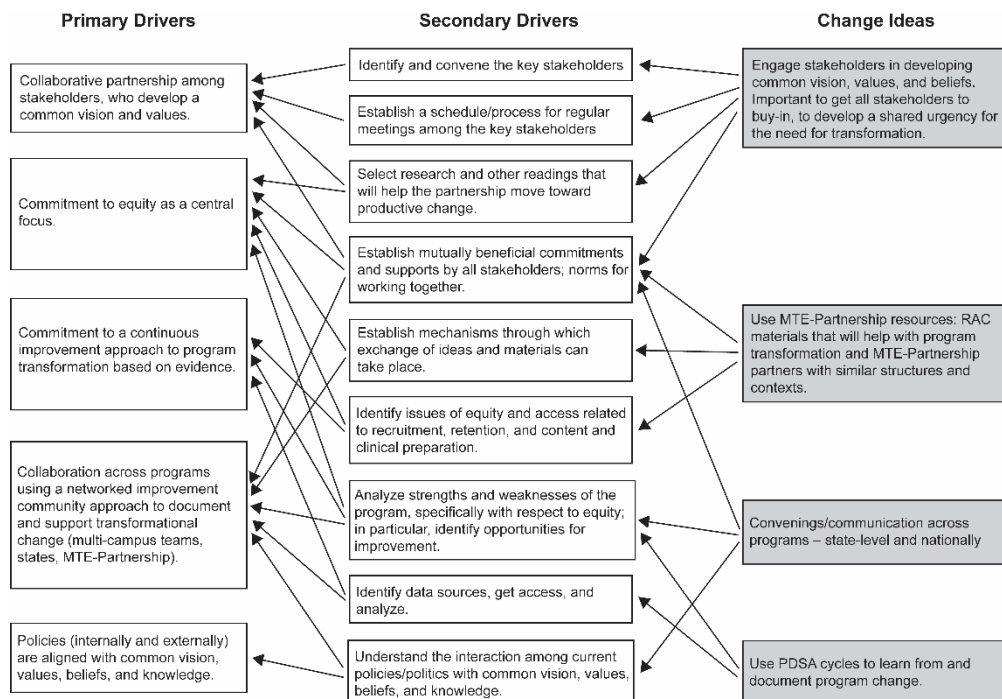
Primary Drivers

Secondary Drivers

Change Ideas

Collaborative partnership among stakeholders, who develop a common vision and values.

Commitment to equity as a central focus.

Commitment to a continuous improvement approach to program transformation based on evidence.

Collaboration across programs using a networked improvement community approach to document and support transformational change (multi-campus teams, states, MTE-Partnership).

Policies (internally and externally) are aligned with common vision, values, beliefs, and knowledge.

Identify and convene the key stakeholders

Establish a schedule/process for regular meetings among the key stakeholders

Select research and other readings that will help the partnership move toward productive change.

Establish mutually beneficial commitments and supports by all stakeholders; norms for working together.

Establish mechanisms through which exchange of ideas and materials can take place.

Identify issues of equity and access related to recruitment, retention, and content and clinical preparation.

Analyze strengths and weaknesses of the program, specifically with respect to equity; in particular, identify opportunities for improvement.

Identify data sources, get access, and analyze.

Understand the interaction among current policies/politics with common vision, values, beliefs, and knowledge.

Engage stakeholders in developing common vision, values, and beliefs. Important to get all stakeholders to buy-in, to develop a shared urgency for the need for transformation.

Use MTE-Partnership resources: RAC materials that will help with program transformation and MTE-Partnership partners with similar structures and contexts.

Convenings/communication across programs – state-level and nationally

Use PDSA cycles to learn from and document program change.